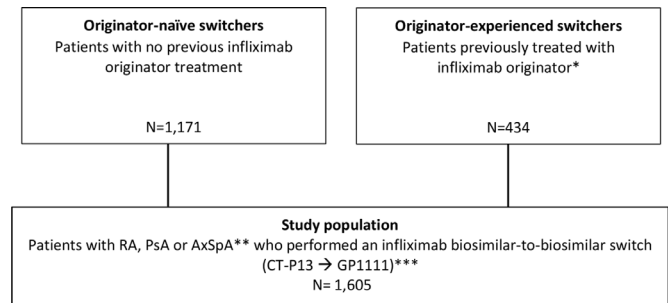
**Originator-naïve switchers**
Patients with no previous infliximab originator treatment

N=1,171

**Originator-experienced switchers**
Patients previously treated with infliximab originator*

N=434

**Study population**
Patients with RA, PsA or AxSpA** who performed an infliximab biosimilar-to-biosimilar switch (CT-P13 → GP1111)***
N= 1,605